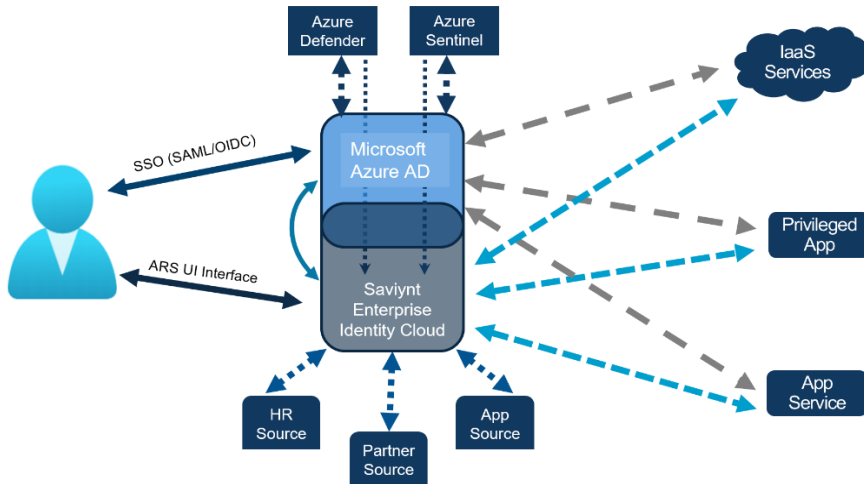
Azure Defender

Azure Sentinel

IaaS Services

SSO (SAML/OIDC)

Microsoft Azure AD

Privileged App

ARS UI Interface

Saviynt Enterprise Identity Cloud

App Service

HR Source

Partner Source

App Source